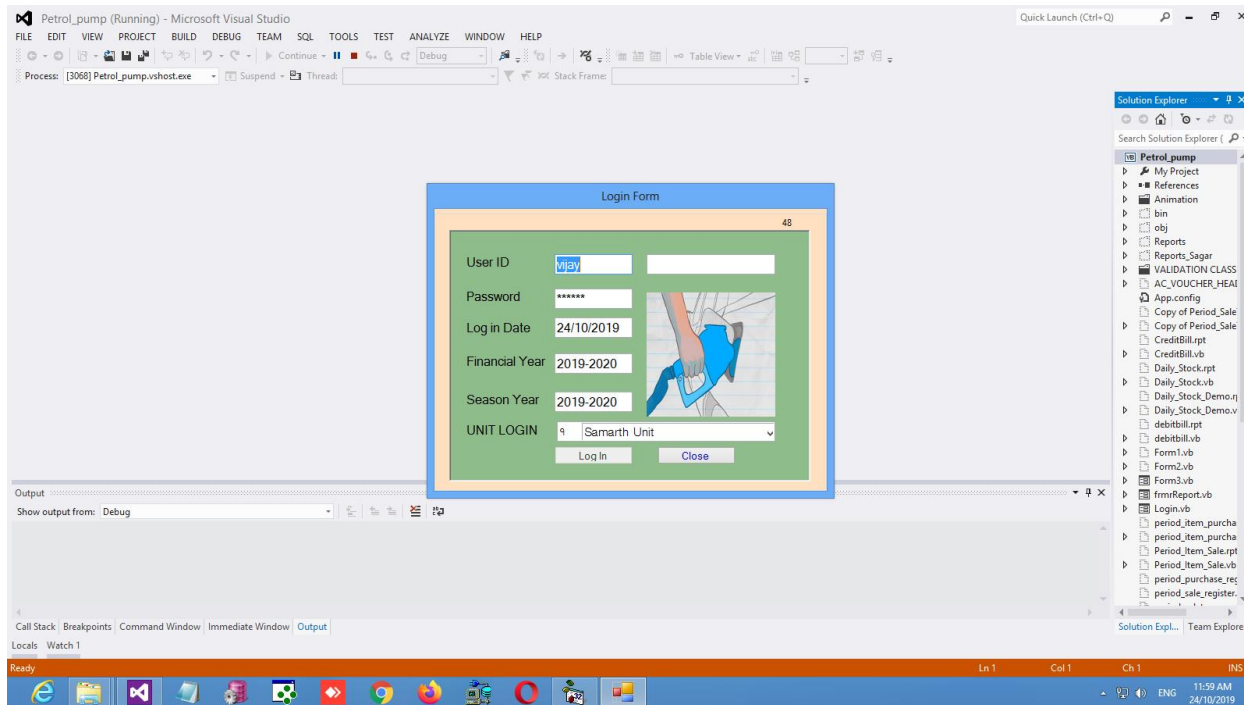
Petrol_pump (Running) - Microsoft Visual Studio

Quick Launch (Ctrl+Q)

FILE EDIT VIEW PROJECT BUILD DEBUG TEAM SQL TOOLS TEST ANALYZE WINDOW HELP

Continue Debug Table View

Process: [3068] Petrol_pump.vshost.exe Suspend Thread: Stack Frame:

Login Form

48

User ID vijay

Password ******

Log in Date 24/10/2019

Financial Year 2019-2020

Season Year 2019-2020

UNIT LOGIN 9 Samarth Unit

Log In Close

Output

Show output from: Debug

Call Stack Breakpoints Command Window Immediate Window Output

Locals Watch 1

Solution Explorer

Search Solution Explorer (

Petrol_pump
My Project
References
Animation
bin
obj
Reports
Reports_Sagar
VALIDATION CLASS
AC_VOUCHER_HEAI
App.config
Copy of Period_Sale
Copy of Period_Sale
CreditBill.rpt
CreditBill.vb
Daily_Stock.rpt
Daily_Stock.vb
Daily_Stock_Demo.r
Daily_Stock_Demo.v
debitbill.rpt
debitbill.vb
Form1.vb
Form2.vb
Form3.vb
frmReport.vb
Login.vb
period_item_purcha
period_item_purcha
Period_Item_Sale.rpt
Period_Item_Sale.vb
period_purchase_reg
period_sale_register.

Solution Expl... Team Explore

Ready Ln 1 Col 1 Ch 1 INS

ENG 11:59 AM 24/10/2019